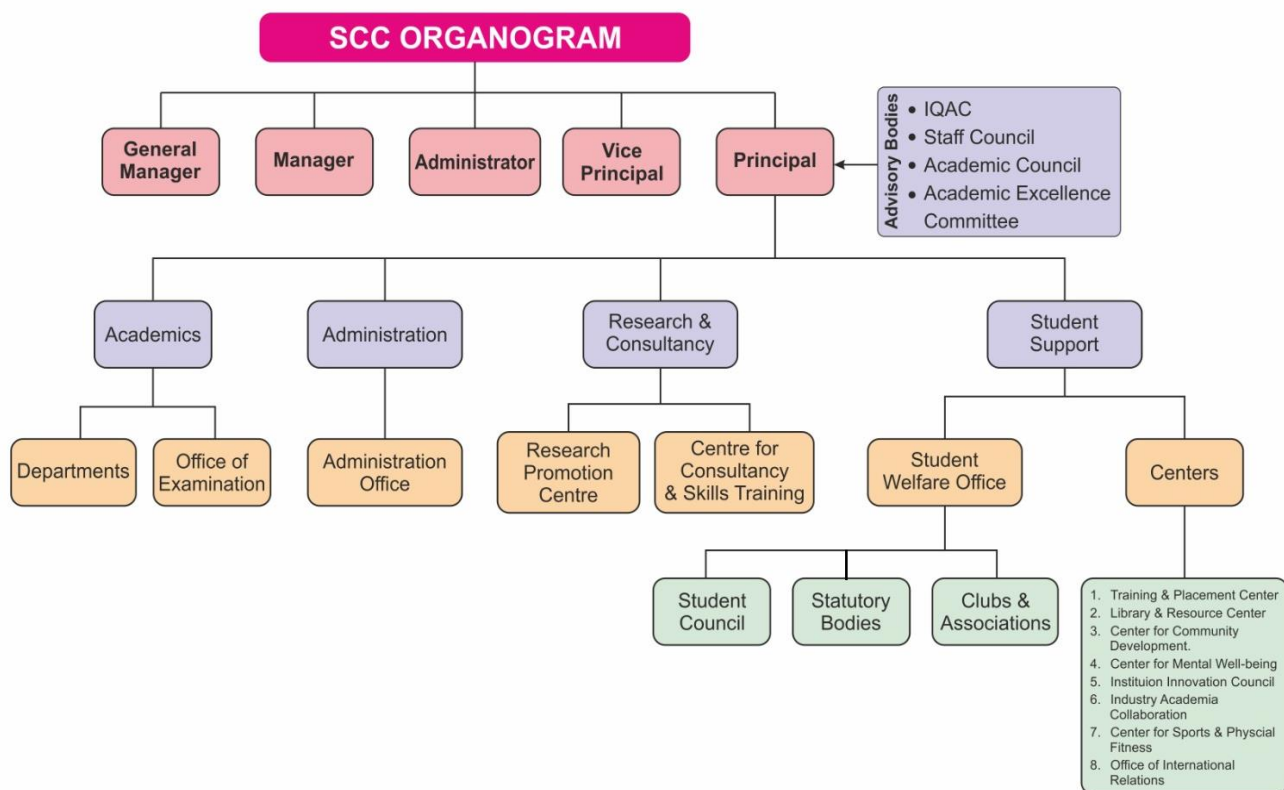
SCC ORGANOGRAM

General Manager

Manager

Administrator

Vice Principal

Principal

Advisory Bodies
• IQAC
• Staff Council
• Academic Council
• Academic Excellence Committee

Academics

Administration

Research & Consultancy

Student Support

Departments

Office of Examination

Administration Office

Research Promotion Centre

Centre for Consultancy & Skills Training

Student Welfare Office

Centers

Student Council

Statutory Bodies

Clubs & Associations

1. Training & Placement Center
2. Library & Resource Center
3. Center for Community Development.
4. Center for Mental Well-being
5. Instituion Innovation Council
6. Industry Academia Collaboration
7. Center for Sports & Physcial Fitness
8. Office of International Relations